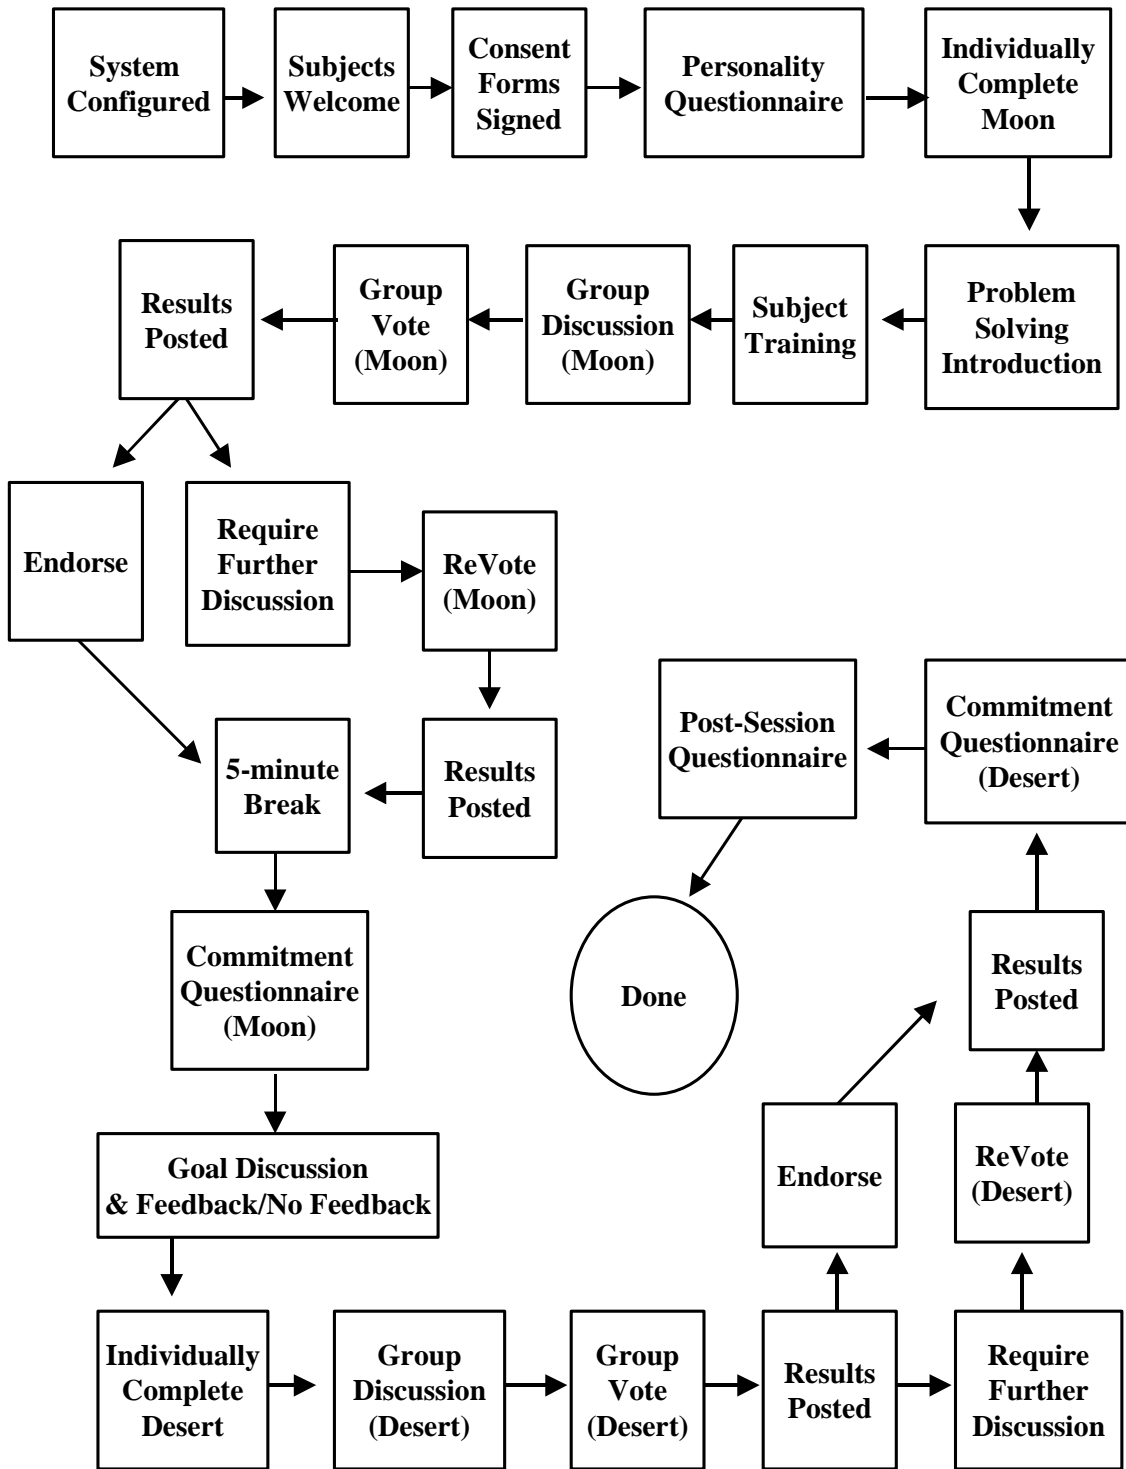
System Configured

Subjects Welcome

Consent Forms Signed

Personality Questionnaire

Individually Complete Moon

Problem Solving Introduction

Subject Training

Group Discussion (Moon)

Group Vote (Moon)

Results Posted

Endorse

Require Further Discussion

ReVote (Moon)

Results Posted

5-minute Break

Commitment Questionnaire (Moon)

Goal Discussion & Feedback/No Feedback

Individually Complete Desert

Group Discussion (Desert)

Group Vote (Desert)

Results Posted

Require Further Discussion

Endorse

ReVote (Desert)

Results Posted

Commitment Questionnaire (Desert)

Post-Session Questionnaire

Done